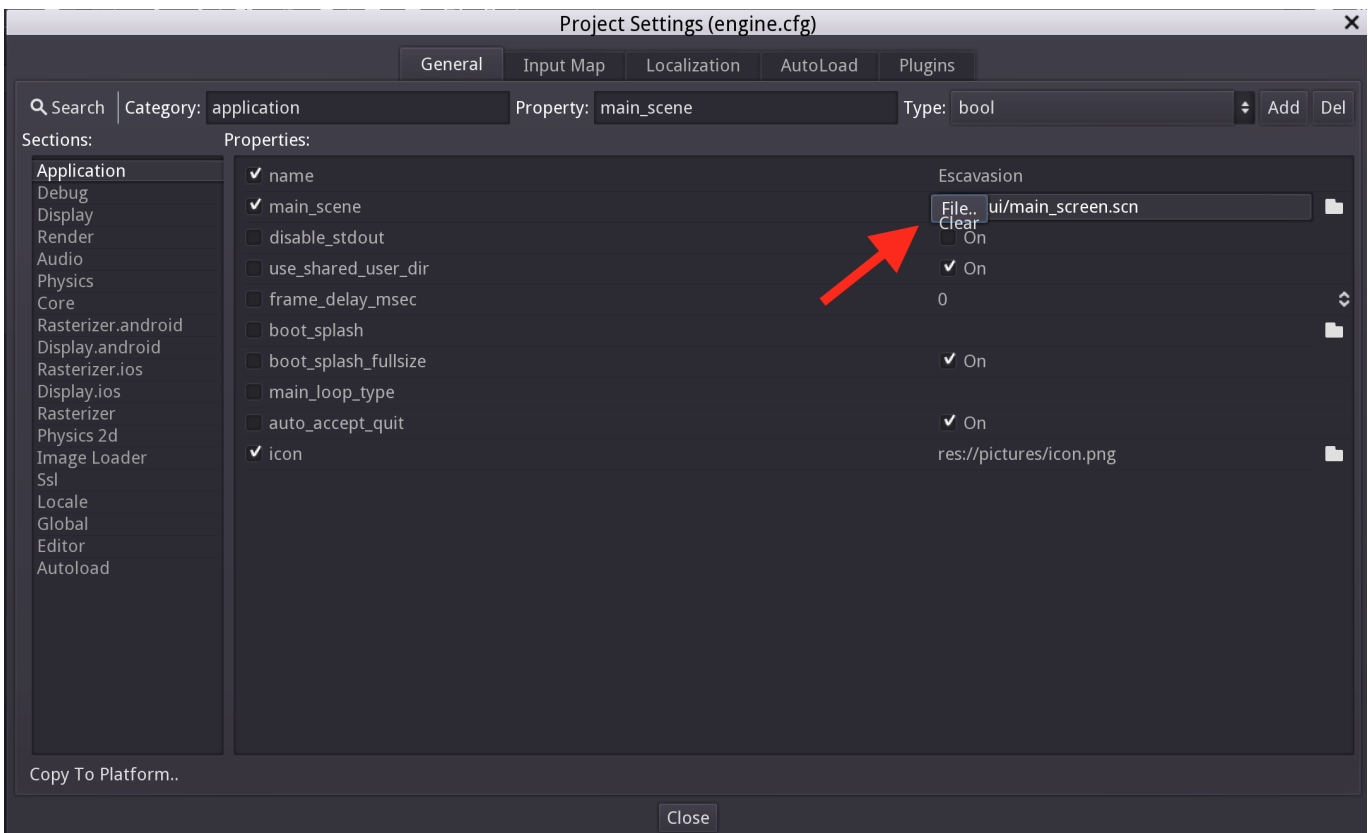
Project Settings (engine.cfg)

General | Input Map | Localization | AutoLoad | Plugins

Search | Category: application | Property: main_scene | Type: bool | Add | Del

Sections:

Application
Debug
Display
Render
Audio
Physics
Core
Rasterizer.android
Display.android
Rasterizer.ios
Display.ios
Rasterizer
Physics 2d
Image Loader
Ssl
Locale
Global
Editor
Autoload

Properties:

| | |
|---|---|
| ✔ name | Escavasion |
| ✔ main_scene | File.. ui/main_screen.scn |
| disable_stdout | Clear On |
| use_shared_user_dir | ✔ On |
| frame_delay_msec | 0 |
| boot_splash | |
| boot_splash_fullsize | ✔ On |
| main_loop_type | |
| auto_accept_quit | ✔ On |
| ✔ icon | res://pictures/icon.png |

Copy To Platform..

Close